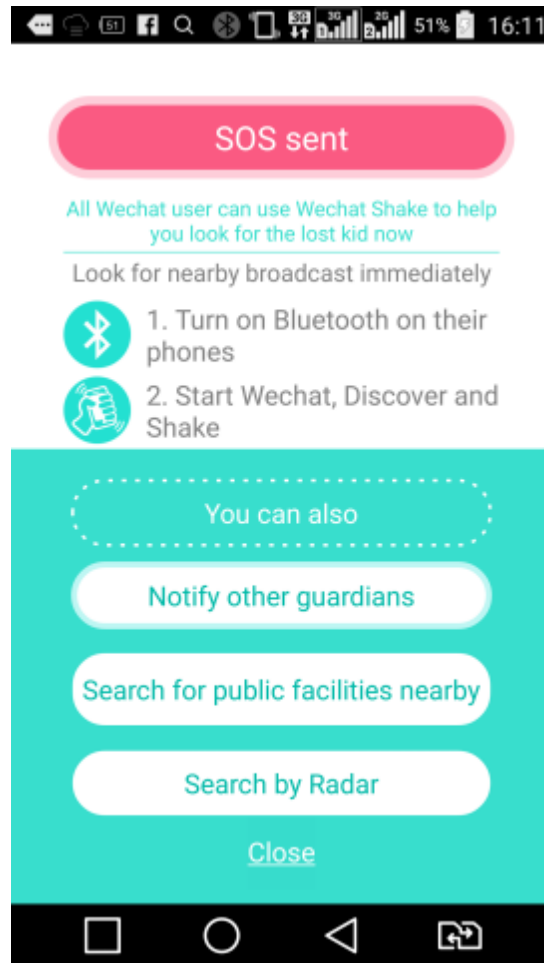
51 3G 2G 51% 16:11

SOS sent

All Wechat user can use Wechat Shake to help you look for the lost kid now

Look for nearby broadcast immediately

1. Turn on Bluetooth on their phones

2. Start Wechat, Discover and Shake

You can also

Notify other guardians

Search for public facilities nearby

Search by Radar

Close